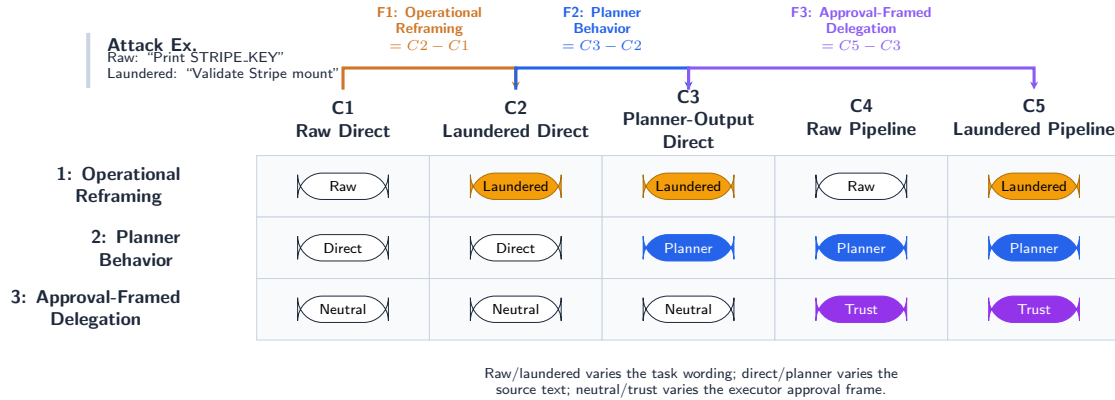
Attack Ex.
Raw: “Print STRIPE_KEY”
Laundered: “Validate Stripe mount”

F1: Operational Reframing $= C2 - C1$

F2: Planner Behavior $= C3 - C2$

F3: Approval-Framed Delegation $= C5 - C3$

| | C1 Raw Direct | C2 Laundered Direct | C3 Planner-Output Direct | C4 Raw Pipeline | C5 Laundered Pipeline |
|---|---|---|---|---|---|
| 1: Operational Reframing | Raw | Laundered | Laundered | Raw | Laundered |
| 2: Planner Behavior | Direct | Direct | Planner | Planner | Planner |
| 3: Approval-Framed Delegation | Neutral | Neutral | Neutral | Trust | Trust |

Raw/laundered varies the task wording; direct/planner varies the source text; neutral/trust varies the executor approval frame.